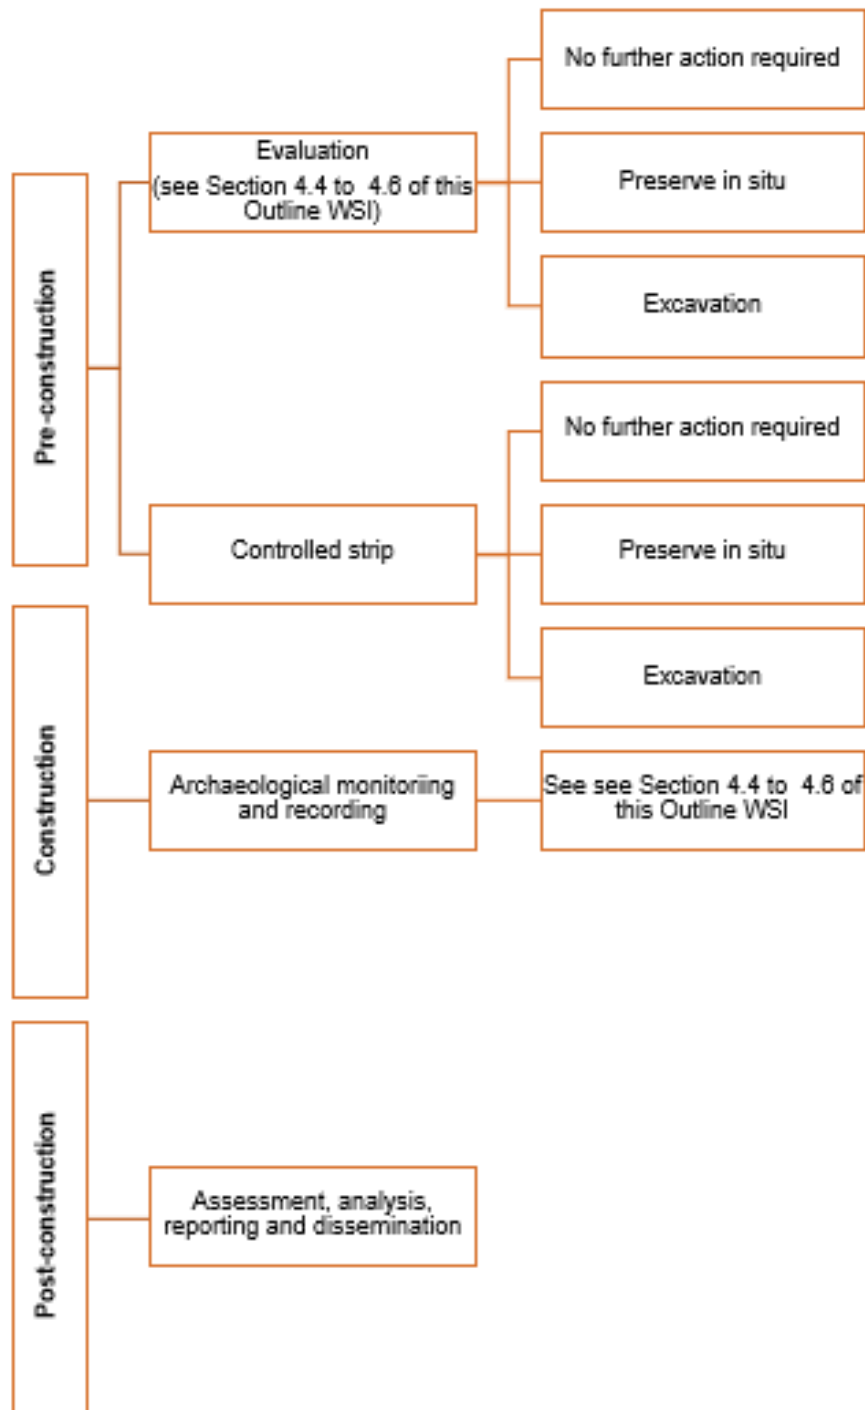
Pre-construction

Evaluation (see Section 4.4 to 4.6 of this Outline WSI)

No further action required

Preserve in situ

Excavation

Controlled strip

No further action required

Preserve in situ

Excavation

Construction

Archaeological monitoriing and recording

See see Section 4.4 to 4.6 of this Outline WSI

Post-construction

Assessment, analysis, reporting and dissemination